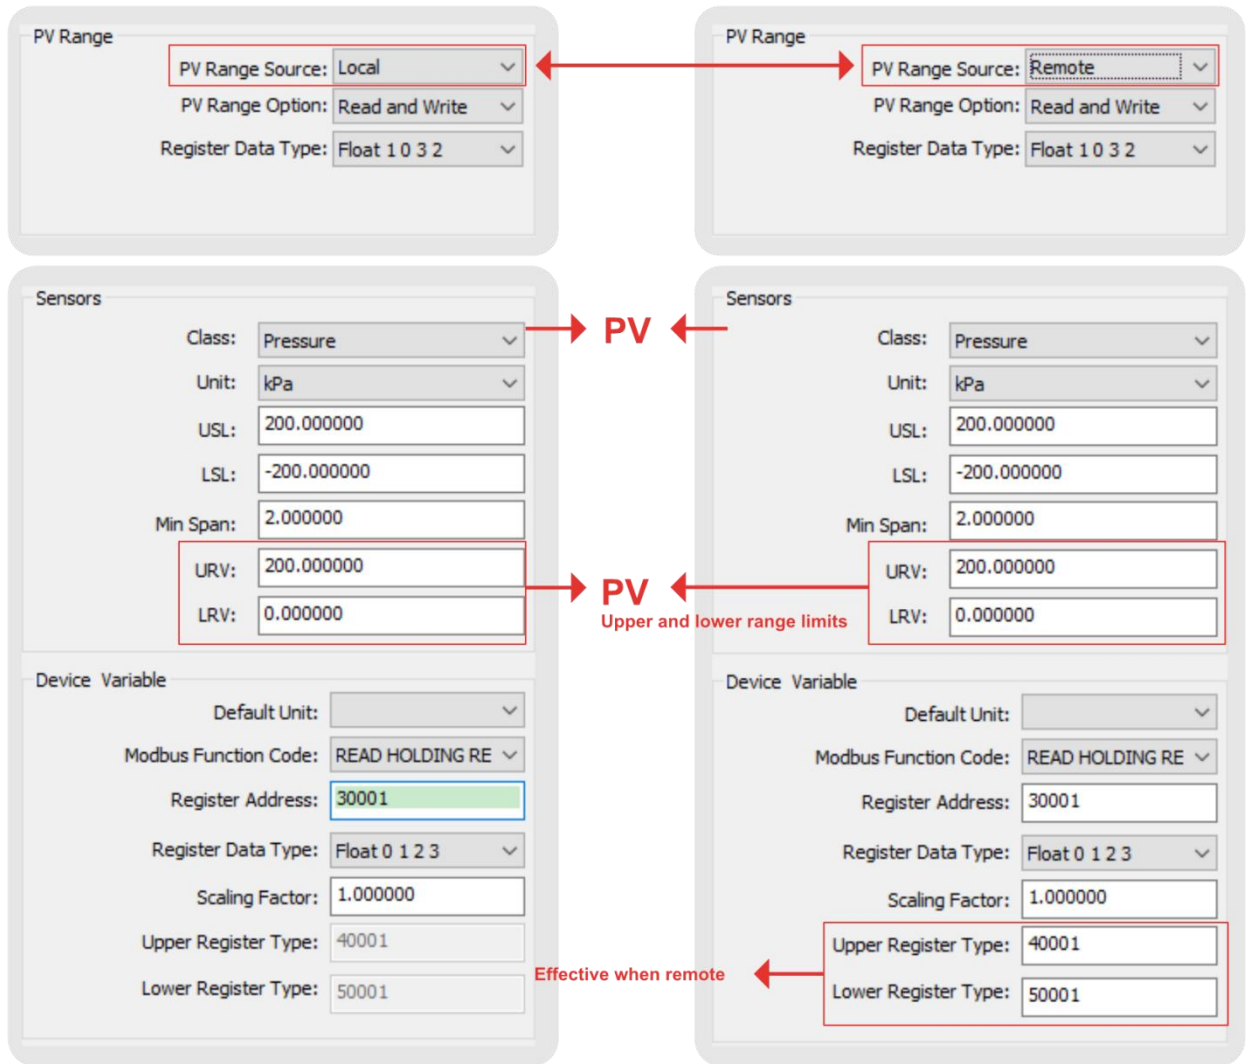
PV Range

PV Range Source: Local

PV Range Option: Read and Write

Register Data Type: Float 1 0 3 2

PV Range

PV Range Source: Remote

PV Range Option: Read and Write

Register Data Type: Float 1 0 3 2

Sensors

Class: Pressure

Unit: kPa

USL: 200.000000

LSL: -200.000000

Min Span: 2.000000

URV: 200.000000

LRV: 0.000000

PV

PV

Upper and lower range limits

Sensors

Class: Pressure

Unit: kPa

USL: 200.000000

LSL: -200.000000

Min Span: 2.000000

URV: 200.000000

LRV: 0.000000

Device Variable

Default Unit:

Modbus Function Code: READ HOLDING RE

Register Address: 30001

Register Data Type: Float 0 1 2 3

Scaling Factor: 1.000000

Upper Register Type: 40001

Lower Register Type: 50001

Effective when remote

Device Variable

Default Unit:

Modbus Function Code: READ HOLDING RE

Register Address: 30001

Register Data Type: Float 0 1 2 3

Scaling Factor: 1.000000

Upper Register Type: 40001

Lower Register Type: 50001